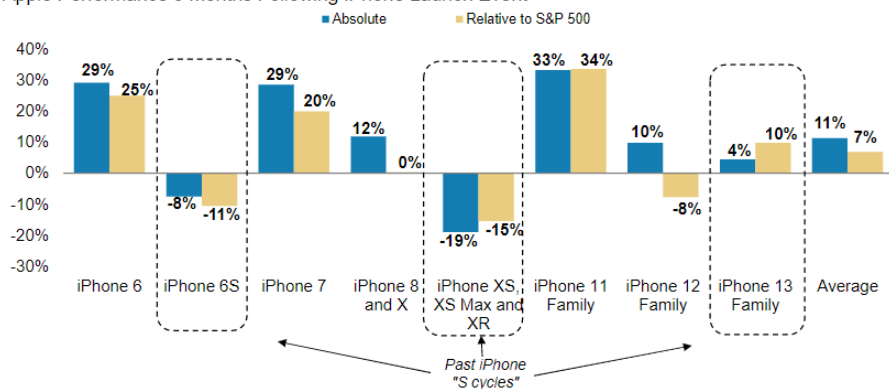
Apple Performance 6 Months Following iPhone Launch Event

Absolute
Relative to S&P 500

40%
30%
20%
10%
0%
-10%
-20%
-30%

29%
25%
-8%
-11%
29%
20%
12%
0%
-19%
-15%
33%
34%
10%
-8%
4%
10%
11%
7%

iPhone 6
iPhone 6S
iPhone 7
iPhone 8 and X
iPhone XS, XS Max and XR
iPhone 11 Family
iPhone 12 Family
iPhone 13 Family
Average

Past iPhone "S cycles"